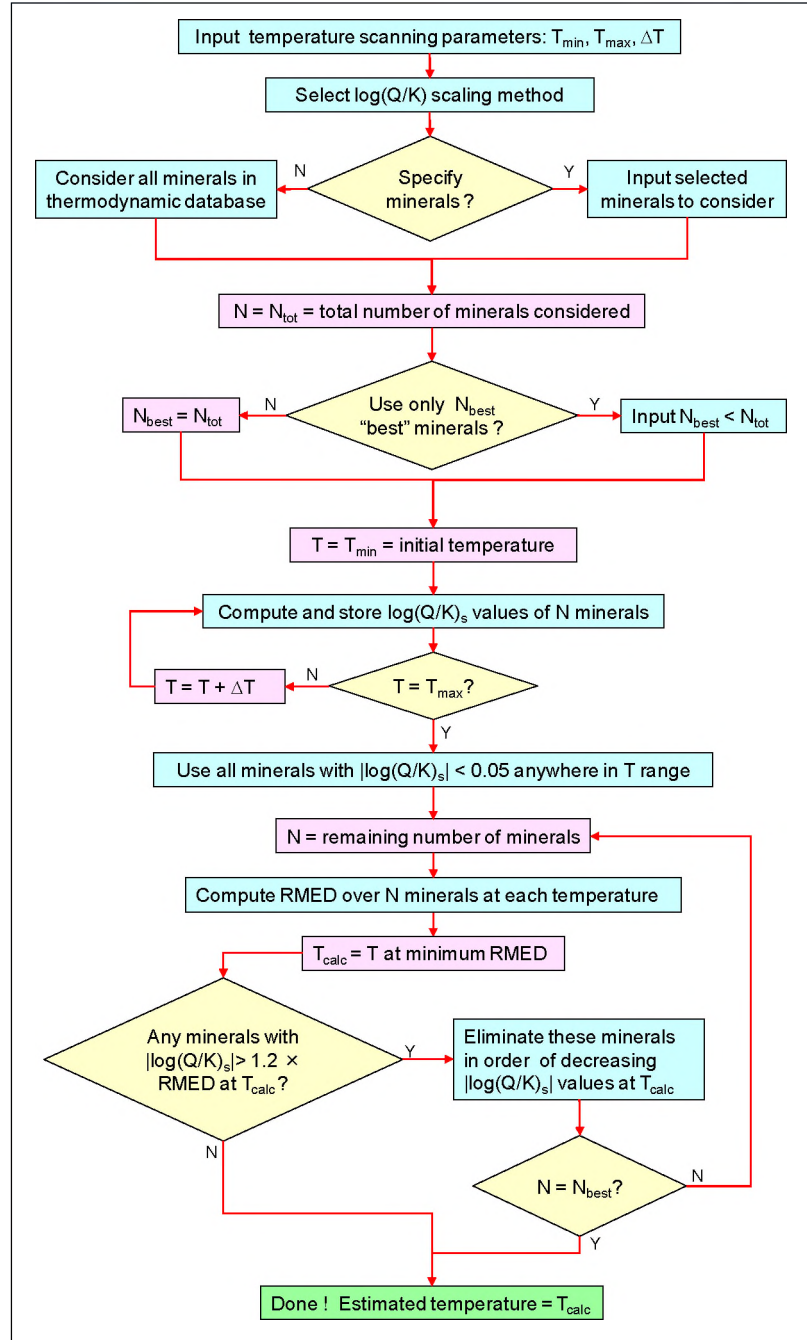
Input temperature scanning parameters: $T_{min}$, $T_{max}$, $\Delta T$

Select log(Q/K) scaling method

Consider all minerals in thermodynamic database

N

Specify minerals ?

Y

Input selected minerals to consider

$N = N_{tot}$ = total number of minerals considered

$N_{best} = N_{tot}$

N

Use only $N_{best}$ "best" minerals ?

Y

Input $N_{best} < N_{tot}$

$T = T_{min}$ = initial temperature

Compute and store $\log(Q/K)_s$ values of N minerals

$T = T + \Delta T$

N

$T = T_{max}$?

Y

Use all minerals with $|\log(Q/K)_s| < 0.05$ anywhere in T range

N = remaining number of minerals

Compute RMED over N minerals at each temperature

$T_{calc}$ = T at minimum RMED

Any minerals with $|\log(Q/K)_s| > 1.2 \times$ RMED at $T_{calc}$ ?

Y

Eliminate these minerals in order of decreasing $|\log(Q/K)_s|$ values at $T_{calc}$

N

$N = N_{best}$?

N

Y

Done ! Estimated temperature = $T_{calc}$